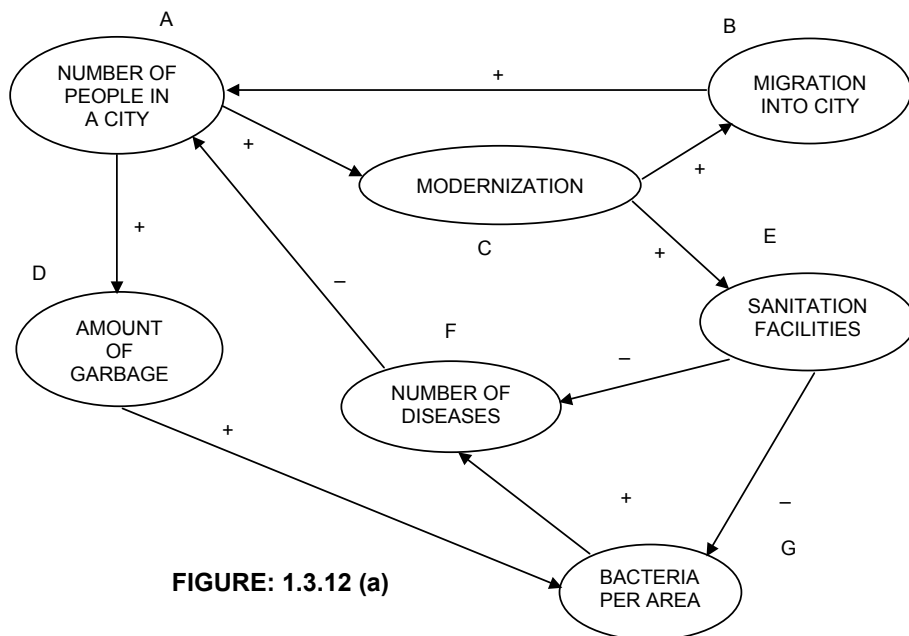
A

NUMBER OF PEOPLE IN A CITY

B

+

MIGRATION INTO CITY

+

MODERNIZATION

+

+

C

E

D

+

–

+

SANITATION FACILITIES

AMOUNT OF GARBAGE

F

–

NUMBER OF DISEASES

+

+

–

G

FIGURE: 1.3.12 (a)

BACTERIA PER AREA